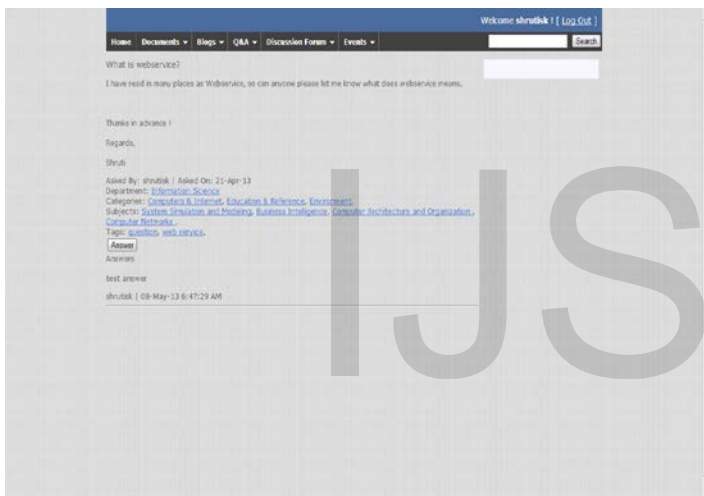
Welcome shrutisk ! [ Log Out ]

Home Documents ▾ Blogs ▾ Q&A ▾ Discussion Forum ▾ Events ▾

Search

What is webservice?

I have read in many places as Webservice, so can anyone please let me know what does webservice means.

Thanks in advance !

Regards,

Shruti

Asked By: shrutisk | Asked On: 21-Apr-13
Department: Information Science
Categories: Computers & Internet, Education & Reference, Environment,
Subjects: System Simulation and Modeling, Business Intelligence, Computer Architecture and Organization, Computer Networks,
Tags: question, web service,

Answer

Answers

test answer

shrutisk | 08-May-13 6:47:29 AM

IJS